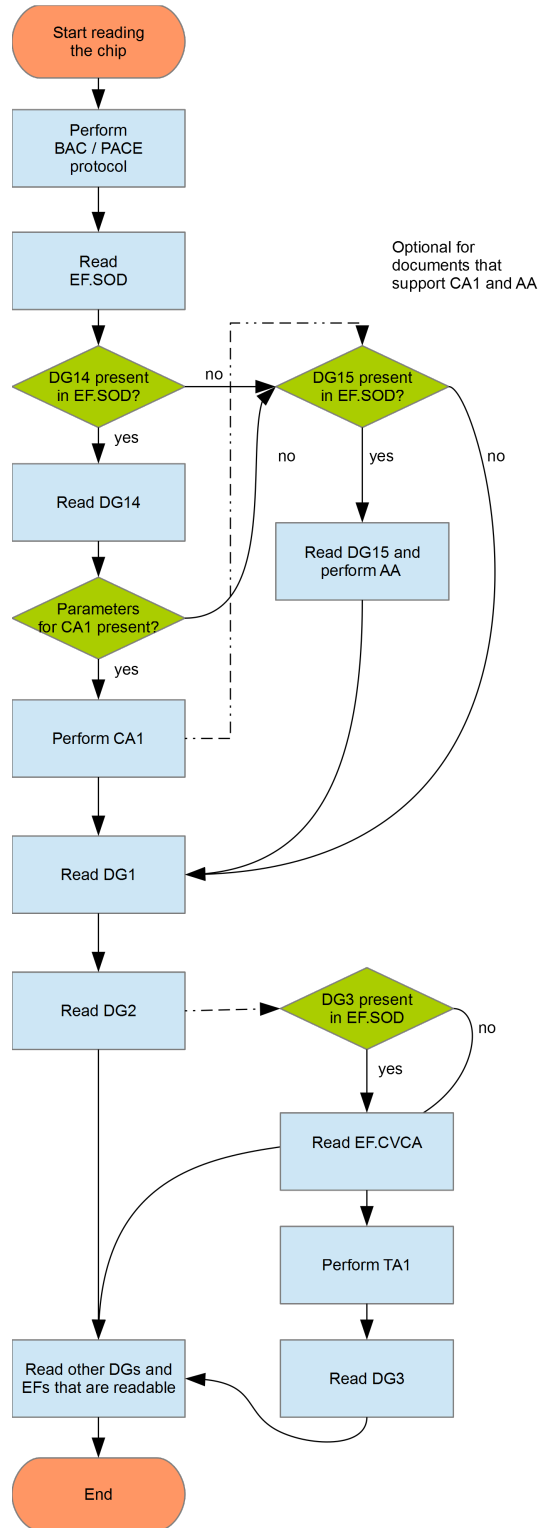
Start reading the chip

Perform BAC / PACE protocol

Read EF.SOD

Optional for documents that support CA1 and AA

DG14 present in EF.SOD?

no

DG15 present in EF.SOD?

yes

no

yes

no

Read DG14

Read DG15 and perform AA

Parameters for CA1 present?

yes

Perform CA1

Read DG1

Read DG2

DG3 present in EF.SOD

no

yes

Read EF.CVCA

Perform TA1

Read other DGs and EFs that are readable

Read DG3

End